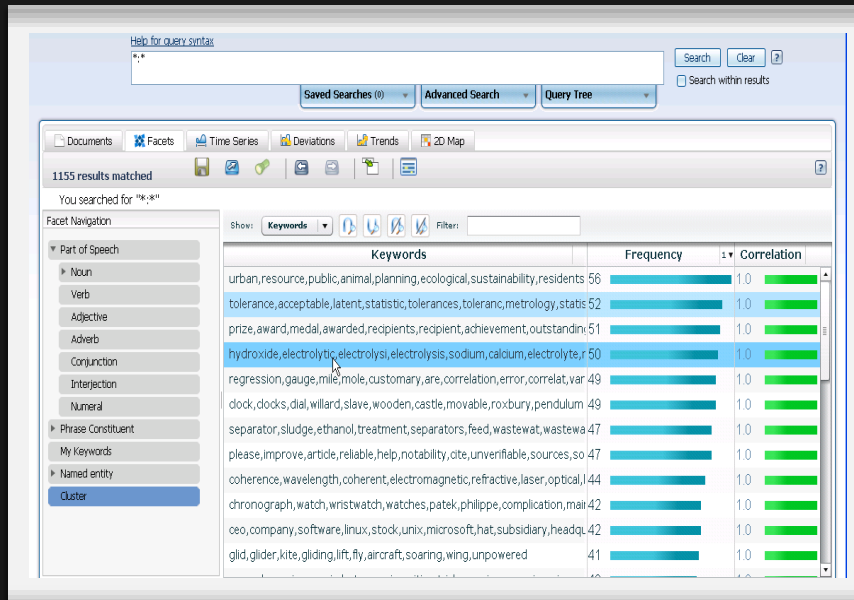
Help for query syntax

*:*

Search Clear ?

Search within results

Saved Searches (0) Advanced Search Query Tree

Documents Facets Time Series Deviations Trends 2D Map

1155 results matched

?

You searched for "*:*"

Facet Navigation

Part of Speech
Noun
Verb
Adjective
Adverb
Conjunction
Interjection
Numeral
Phrase Constituent
My Keywords
Named entity
Cluster

Show: Keywords Filter:

| Keywords | Frequency 1 | Correlation |
|---|---|---|
| urban,resource,public,animal,planning,ecological,sustainability,residents | 56 | 1.0 |
| tolerance,acceptable,latent,statistic,tolerances,toleranc,metrology,statis | 52 | 1.0 |
| prize,award,medal,awarded,recipients,recipient,achievement,outstanding | 51 | 1.0 |
| hydroxide,electrolytic,electrolysi,electrolysis,sodium,calcium,electrolyte,r | 50 | 1.0 |
| regression,gauge,mile,mole,customary,are,correlation,error,correlat,var | 49 | 1.0 |
| clock,clocks,dial,willard,slave,wooden,castle,movable,roxbury,pendulum | 49 | 1.0 |
| separator,sludge,ethanol,treatment,separators,feed,wastewat,wastewa | 47 | 1.0 |
| please,improve,article,reliable,help,notability,cite,unverifiable,sources,so | 47 | 1.0 |
| coherence,wavelength,coherent,electromagnetic,refractive,laser,optical,l | 44 | 1.0 |
| chronograph,watch,wristwatch,watches,patek,philippe,complication,mair | 42 | 1.0 |
| ceo,company,software,linux,stock,unix,microsoft,hat,subsidiary,headqu | 42 | 1.0 |
| glid,glider,kite,gliding,lift,fly,aircraft,soaring,wing,unpowered | 41 | 1.0 |